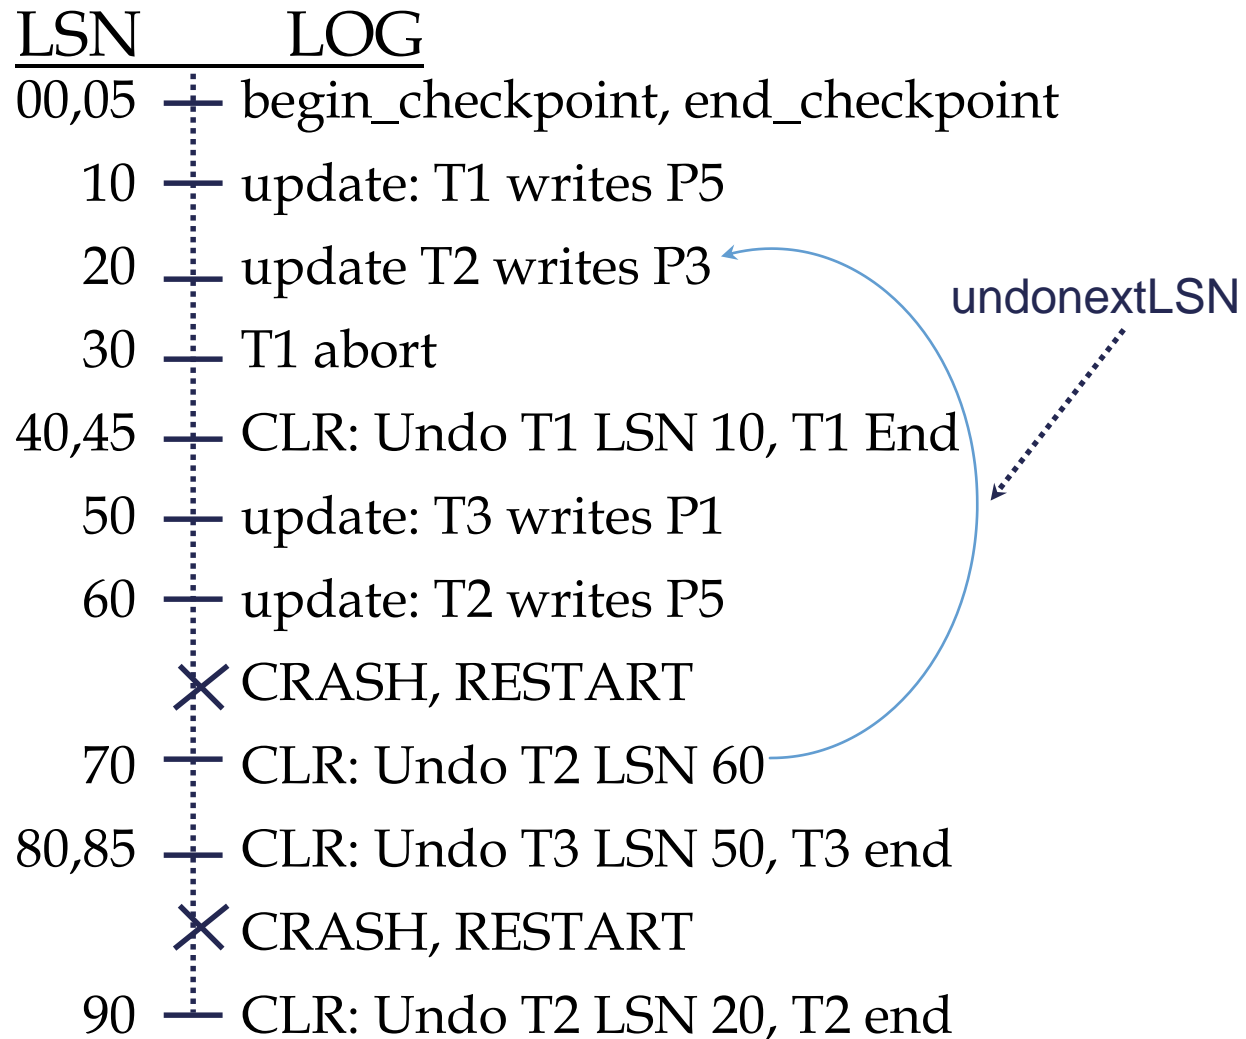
| LSN | LOG |
|---|---|
| 00,05 | begin_checkpoint, end_checkpoint |
| 10 | update: T1 writes P5 |
| 20 | update T2 writes P3 |
| 30 | T1 abort |
| 40,45 | CLR: Undo T1 LSN 10, T1 End |
| 50 | update: T3 writes P1 |
| 60 | update: T2 writes P5 |
| | CRASH, RESTART |
| 70 | CLR: Undo T2 LSN 60 |
| 80,85 | CLR: Undo T3 LSN 50, T3 end |
| | CRASH, RESTART |
| 90 | CLR: Undo T2 LSN 20, T2 end |

undonextLSN